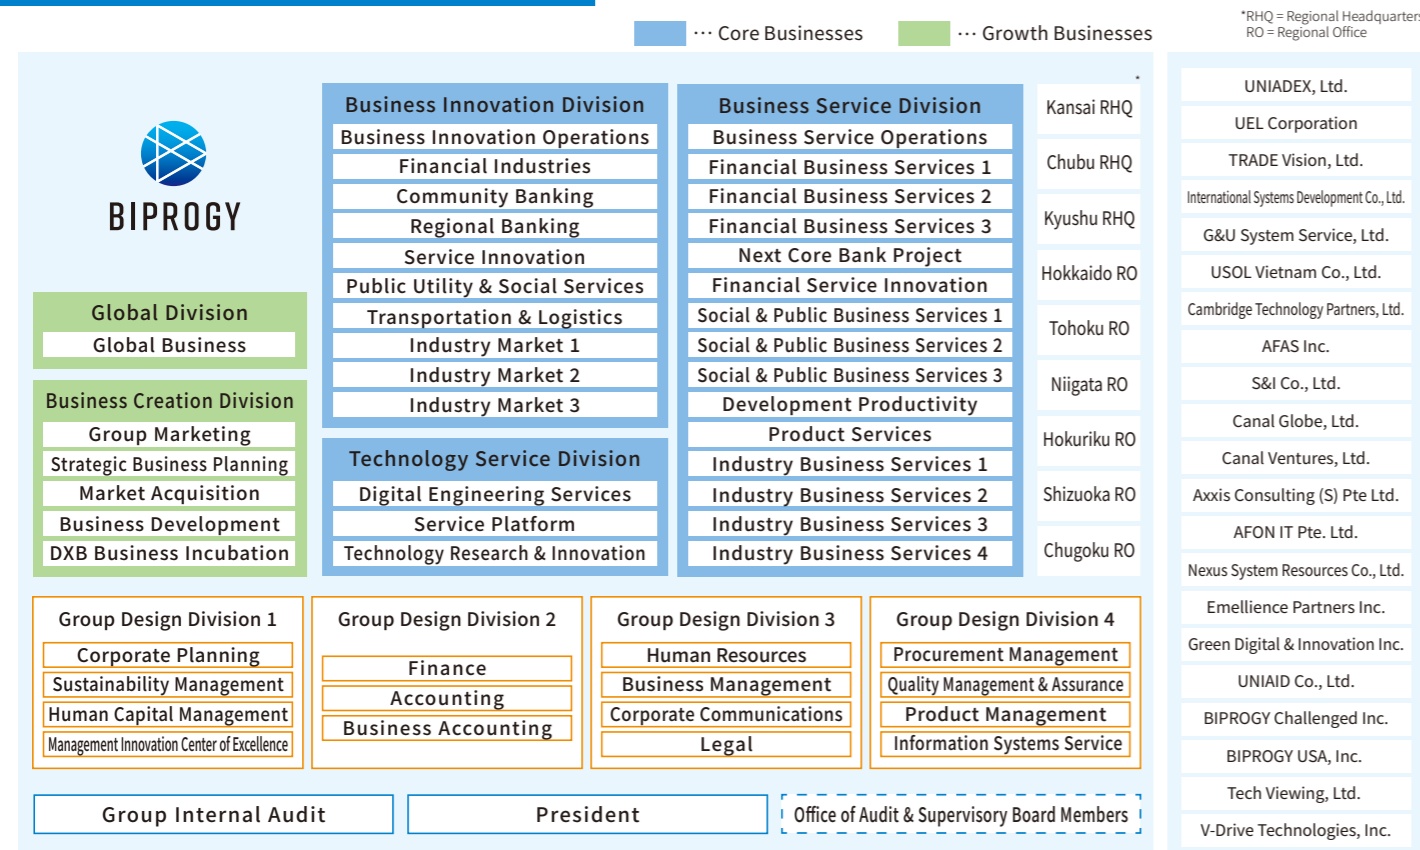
··· Core Businesses
··· Growth Businesses
*RHQ = Regional Headquarters
RO = Regional Office

BIPROGY

Global Division
Global Business

Business Creation Division
Group Marketing
Strategic Business Planning
Market Acquisition
Business Development
DXB Business Incubation

Business Innovation Division
Business Innovation Operations
Financial Industries
Community Banking
Regional Banking
Service Innovation
Public Utility & Social Services
Transportation & Logistics
Industry Market 1
Industry Market 2
Industry Market 3

Technology Service Division
Digital Engineering Services
Service Platform
Technology Research & Innovation

Business Service Division
Business Service Operations
Financial Business Services 1
Financial Business Services 2
Financial Business Services 3
Next Core Bank Project
Financial Service Innovation
Social & Public Business Services 1
Social & Public Business Services 2
Social & Public Business Services 3
Development Productivity
Product Services
Industry Business Services 1
Industry Business Services 2
Industry Business Services 3
Industry Business Services 4

Kansai RHQ
Chubu RHQ
Kyushu RHQ
Hokkaido RO
Tohoku RO
Niigata RO
Hokuriku RO
Shizuoka RO
Chugoku RO

Group Design Division 1
Corporate Planning
Sustainability Management
Human Capital Management
Management Innovation Center of Excellence

Group Design Division 2
Finance
Accounting
Business Accounting

Group Design Division 3
Human Resources
Business Management
Corporate Communications
Legal

Group Design Division 4
Procurement Management
Quality Management & Assurance
Product Management
Information Systems Service

Group Internal Audit
President
Office of Audit & Supervisory Board Members

UNIADEX, Ltd.
UEL Corporation
TRADE Vision, Ltd.
International Systems Development Co., Ltd.
G&U System Service, Ltd.
USOL Vietnam Co., Ltd.
Cambridge Technology Partners, Ltd.
AFAS Inc.
S&I Co., Ltd.
Canal Globe, Ltd.
Canal Ventures, Ltd.
Axxis Consulting (S) Pte Ltd.
AFON IT Pte. Ltd.
Nexus System Resources Co., Ltd.
Emellience Partners Inc.
Green Digital & Innovation Inc.
UNIAID Co., Ltd.
BIPROGY Challenged Inc.
BIPROGY USA, Inc.
Tech Viewing, Ltd.
V-Drive Technologies, Inc.